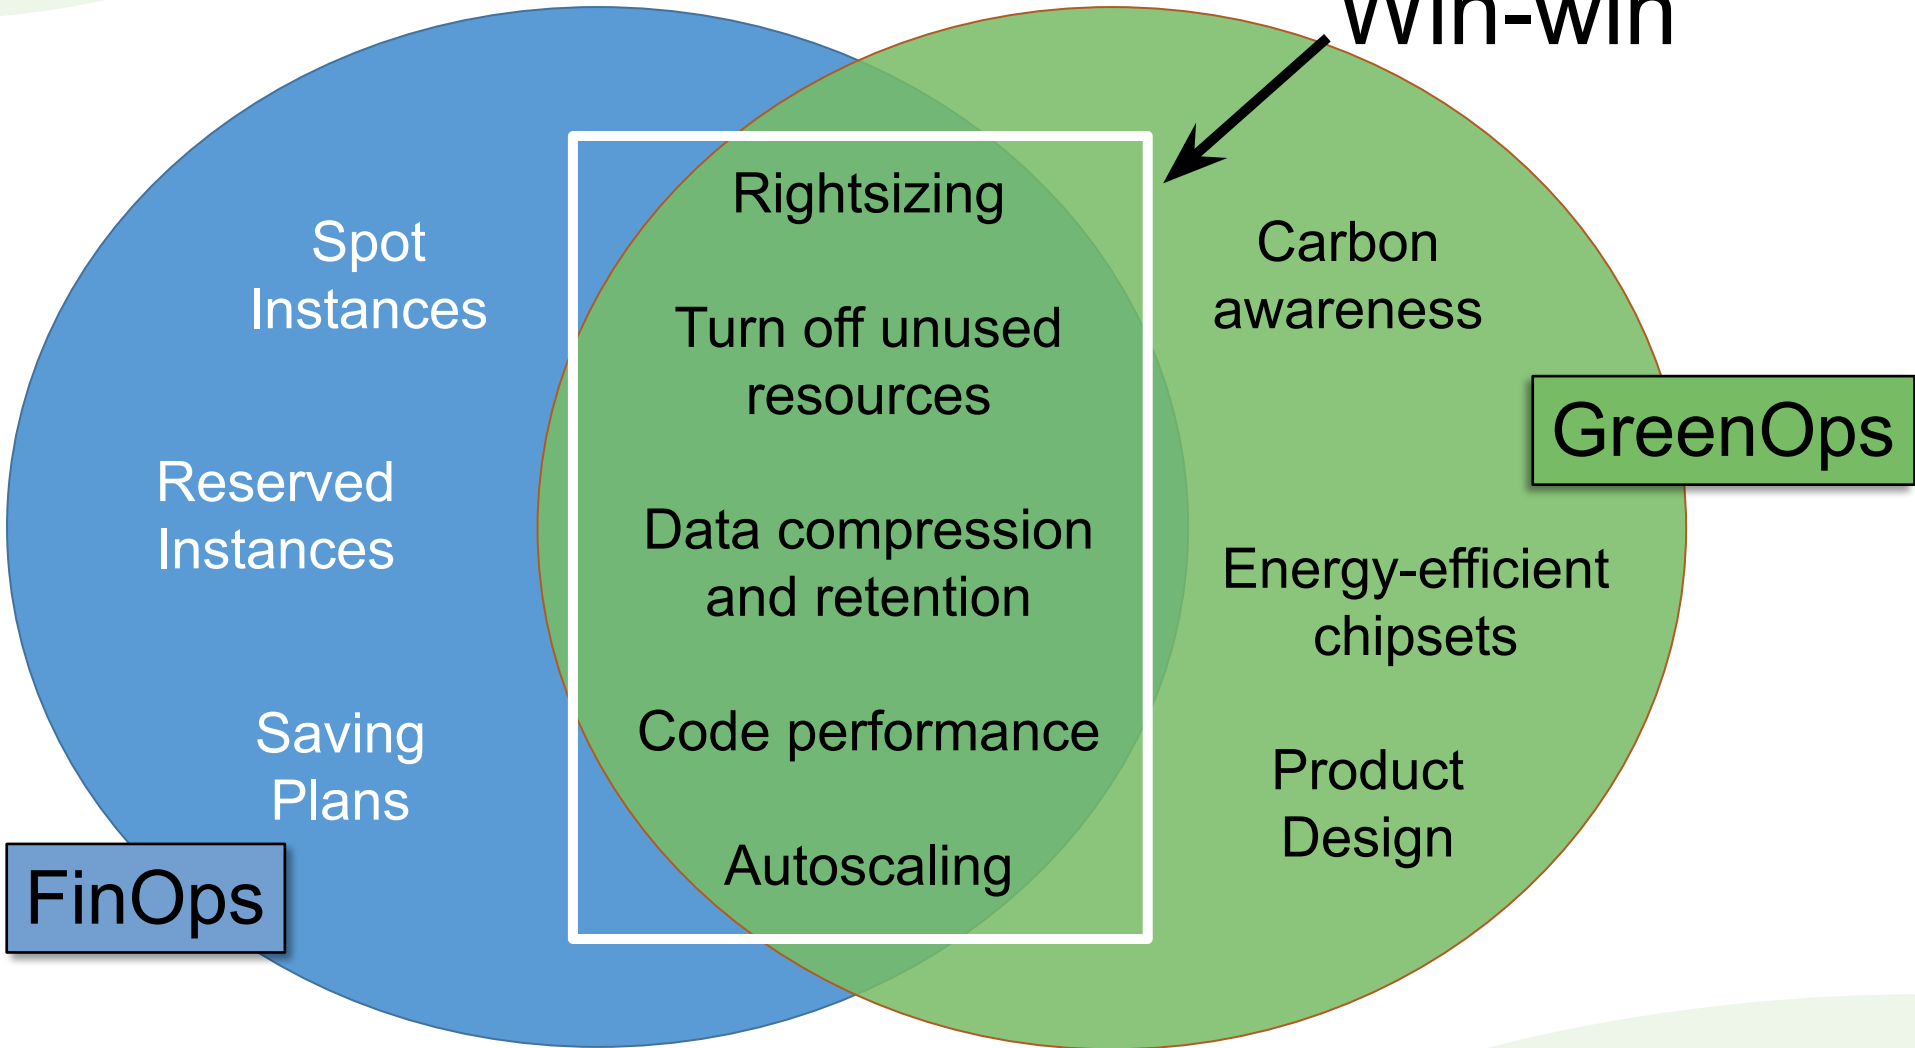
Win-win

Spot Instances

Reserved Instances

Saving Plans

FinOps

Rightsizing

Turn off unused resources

Data compression and retention

Code performance

Autoscaling

Carbon awareness

GreenOps

Energy-efficient chipsets

Product Design